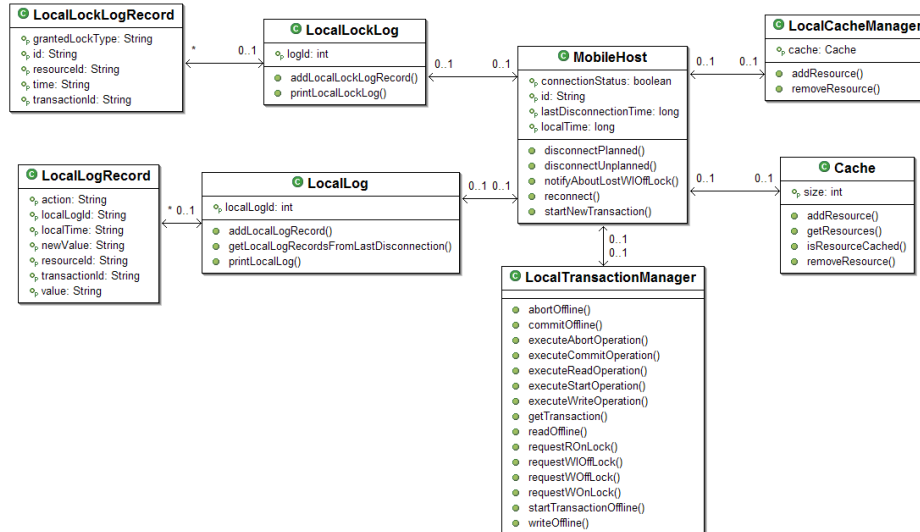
LocalLockLogRecord
grantedLockType: String
id: String
resourceId: String
time: String
transactionId: String

*

0..1

LocalLockLog
logId: int
addLocalLockLogRecord()
printLocalLockLog()

0..1

0..1

MobileHost
connectionStatus: boolean
id: String
lastDisconnectionTime: long
localTime: long
disconnectPlanned()
disconnectUnplanned()
notifyAboutLostWlOffLock()
reconnect()
startNewTransaction()

0..1

0..1

LocalCacheManager
cache: Cache
addResource()
removeResource()

LocalLogRecord
action: String
localLogId: String
localTime: String
newValue: String
resourceId: String
transactionId: String
value: String

* 0..1

LocalLog
localLogId: int
addLocalLogRecord()
getLocalLogRecordsFromLastDisconnection()
printLocalLog()

0..1 0..1

0..1

0..1

Cache
size: int
addResource()
getResources()
isResourceCached()
removeResource()

0..1
0..1

LocalTransactionManager
abortOffline()
commitOffline()
executeAbortOperation()
executeCommitOperation()
executeReadOperation()
executeStartOperation()
executeWriteOperation()
getTransaction()
readOffline()
requestROnLock()
requestWlOffLock()
requestWOffLock()
requestWOnLock()
startTransactionOffline()
writeOffline()